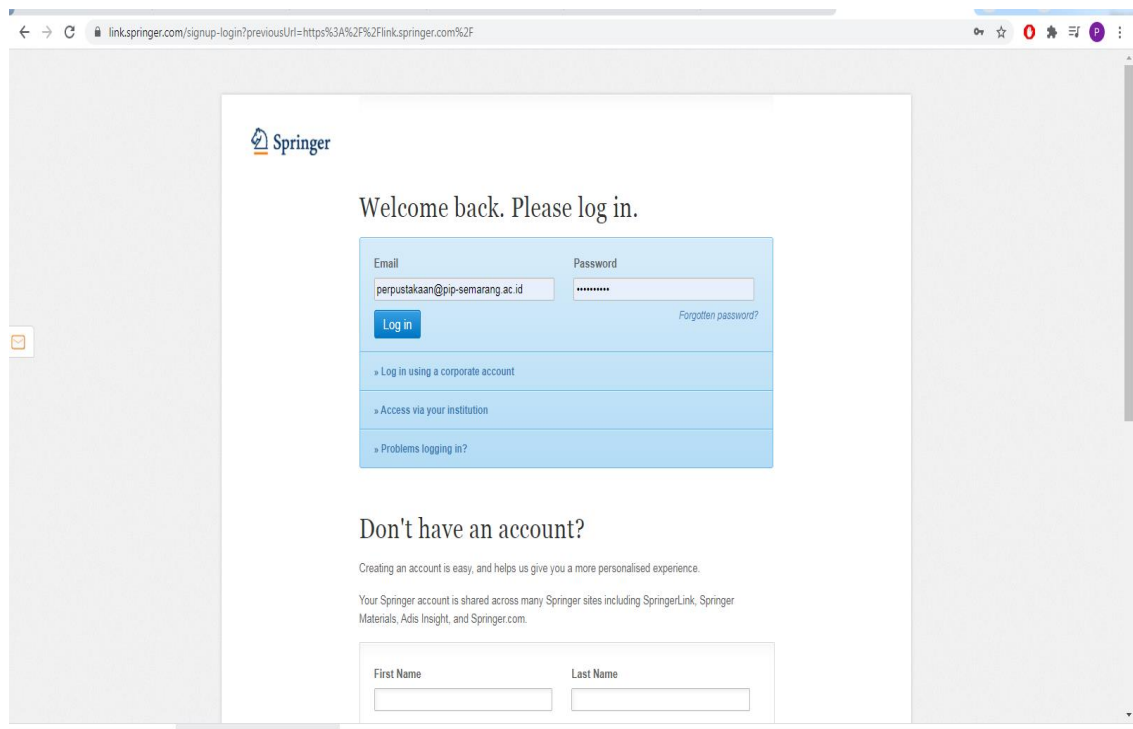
link.springer.com/signup-login?previousUrl=https%3A%2F%2Flink.springer.com%2F

P

Springer

Welcome back. Please log in.

Email
perpustakaan@pip-semarang.ac.id

Password
••••••••••

Log in

Forgotten password?

» Log in using a corporate account

» Access via your institution

» Problems logging in?

Don't have an account?

Creating an account is easy, and helps us give you a more personalised experience.

Your Springer account is shared across many Springer sites including SpringerLink, Springer Materials, Adis Insight, and Springer.com.

First Name

Last Name